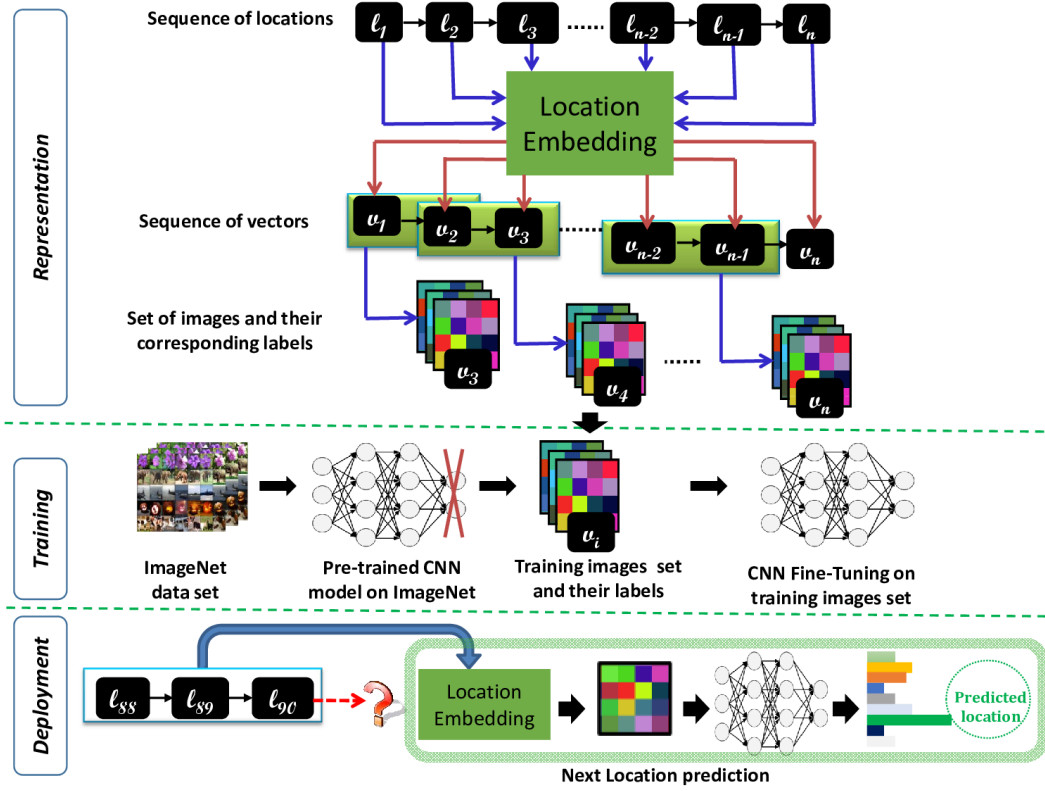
Representation

Sequence of locations

$\ell_1$ $\ell_2$ $\ell_3$ ...... $\ell_{n-2}$ $\ell_{n-1}$ $\ell_n$

Location Embedding

Sequence of vectors

$v_1$ $v_2$ $v_3$ ...... $v_{n-2}$ $v_{n-1}$ $v_n$

Set of images and their corresponding labels

$v_3$ $v_4$ ...... $v_n$

Training

ImageNet data set

Pre-trained CNN model on ImageNet

$v_i$

Training images set and their labels

CNN Fine-Tuning on training images set

Deployment

$\ell_{88}$ $\ell_{89}$ $\ell_{90}$

Location Embedding

Predicted location

Next Location prediction